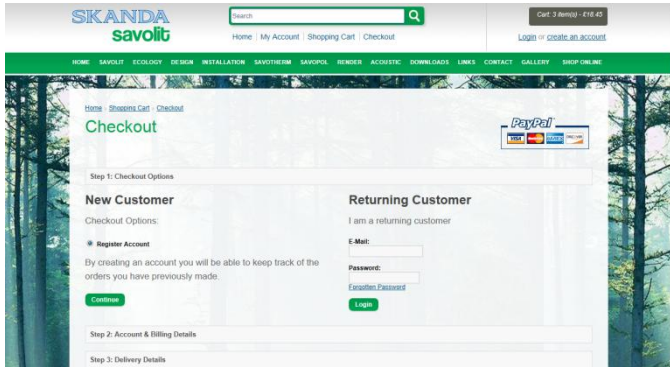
SKANDA
savolit

Search

Home | My Account | Shopping Cart | Checkout

Cart: 3 item(s) - £18.45

Login or create an account

HOME SAVOLIT ECOLOGY DESIGN INSTALLATION SAVOTHERM SAVOPOL RENDER ACOUSTIC DOWNLOADS LINKS CONTACT GALLERY SHOP ONLINE

Home » Shopping Cart » Checkout

Checkout

PayPal
VISA MasterCard AMEX DISCOVER

Step 1: Checkout Options

New Customer

Checkout Options:

Register Account

By creating an account you will be able to keep track of the orders you have previously made.

Continue

Returning Customer

I am a returning customer

E-Mail:

Password:

Forgotten Password

Login

Step 2: Account & Billing Details

Step 3: Delivery Details